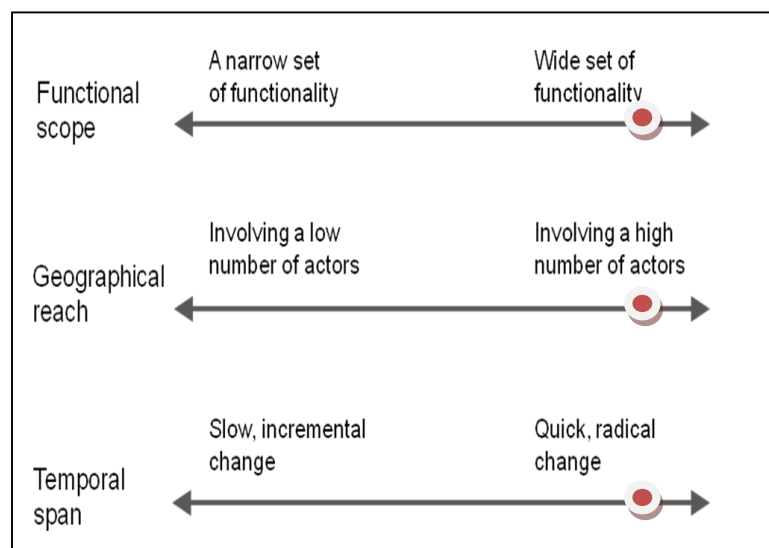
Functional scope

A narrow set of functionality

Wide set of functionality

Geographical reach

Involving a low number of actors

Involving a high number of actors

Temporal span

Slow, incremental change

Quick, radical change